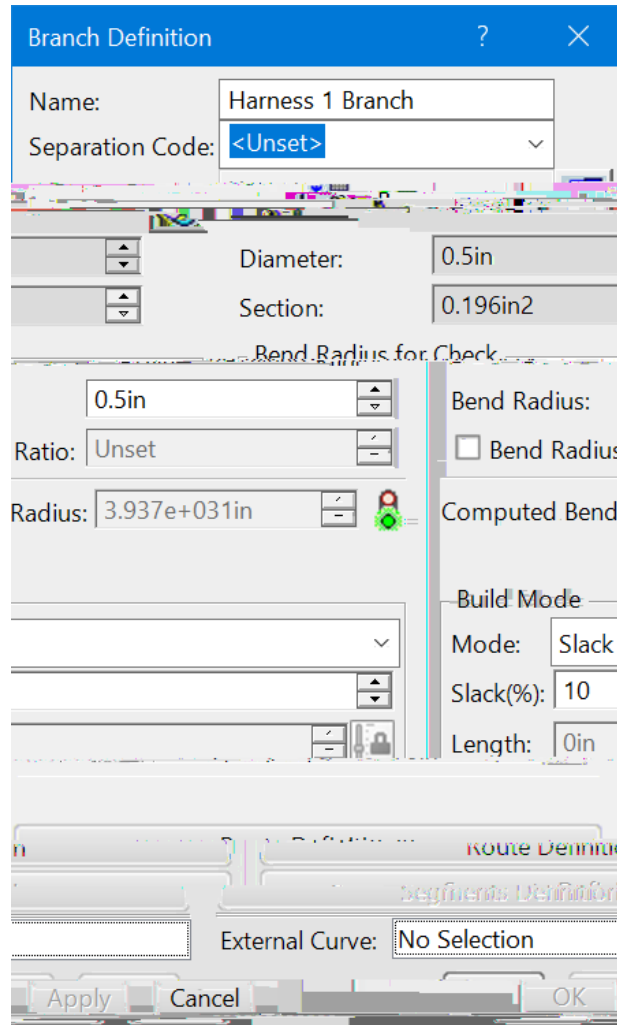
Branch Definition ? X

Name: Harness 1 Branch

Separation Code: <Unset>

Diameter: 0.5in

Section: 0.196in2

Bend Radius for Check

0.5in

Ratio: Unset

Radius: 3.937e+031in

Bend Radius:

Bend Radius

Computed Bend

Build Mode

Mode: Slack

Slack(%): 10

Length: 0in

n

Route Definiti

Segments Definitio

External Curve: No Selection

Apply

Cancel

OK